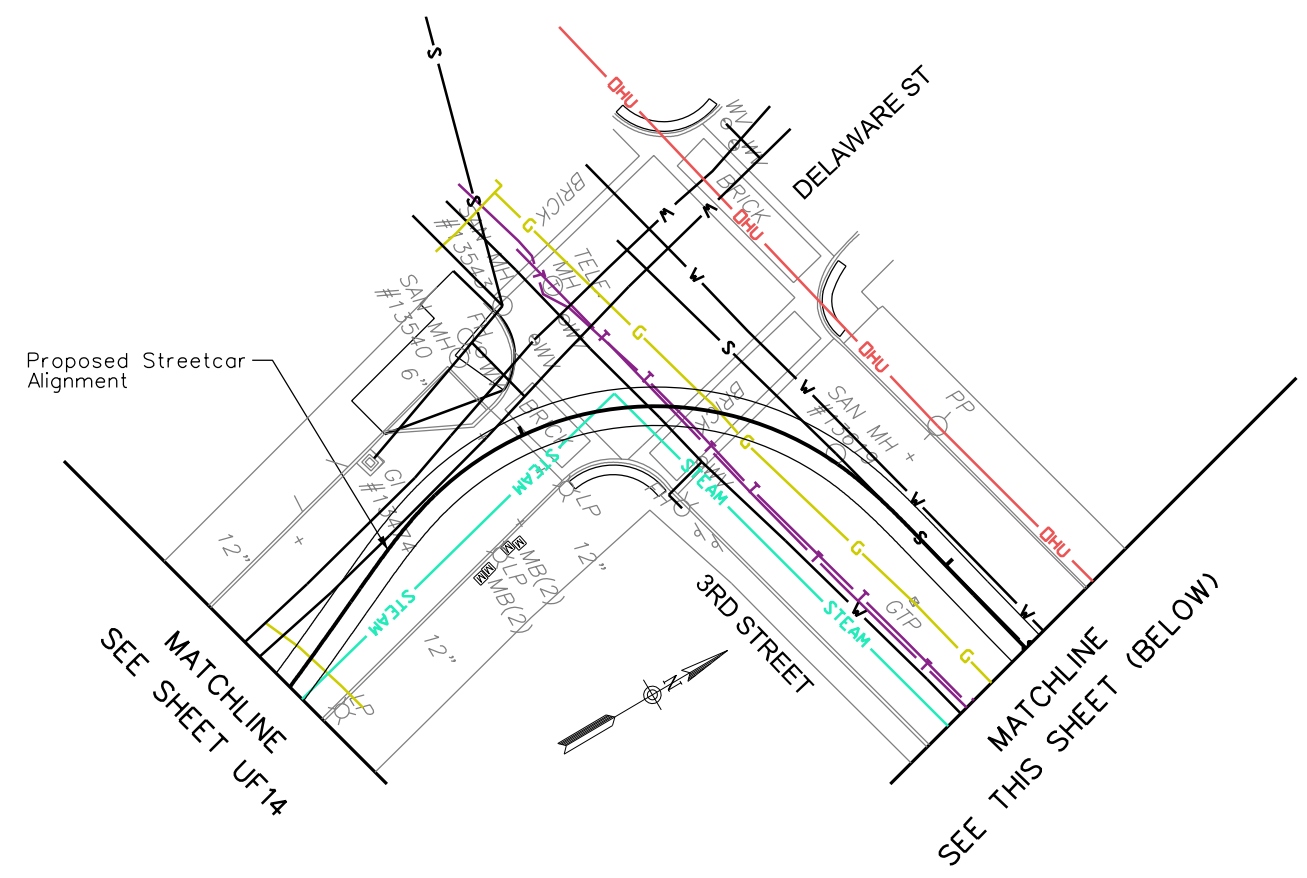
DELAWARE ST

Proposed Streetcar Alignment

BRICK

TELE MH

SAN MH #13540

#13543

6"

BRICK

SAN MH #13619

PP

OHU

OHU

OHU

OHU

G

G

G

G

STEAM

STEAM

STEAM

STEAM

LP

LP

MB(2)

MB(2)

12"

12"

12"

GTP

3RD STREET

N

MATCHLINE
SEE SHEET UF14

MATCHLINE
SEE THIS SHEET (BELOW)